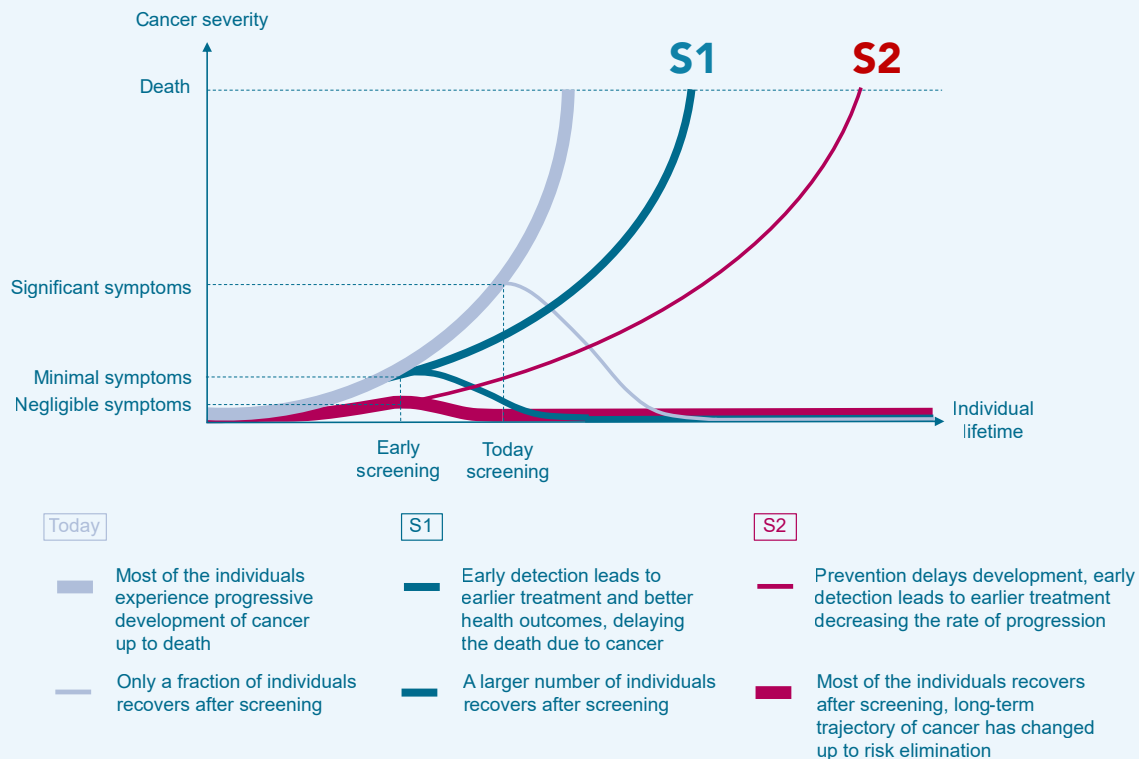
Cancer severity

S1

S2

Death

Significant symptoms

Minimal symptoms

Negligible symptoms

Individual lifetime

Early screening

Today screening

Today

S1

S2

Most of the individuals experience progressive development of cancer up to death

Early detection leads to earlier treatment and better health outcomes, delaying the death due to cancer

Prevention delays development, early detection leads to earlier treatment decreasing the rate of progression

Only a fraction of individuals recovers after screening

A larger number of individuals recovers after screening

Most of the individuals recovers after screening, long-term trajectory of cancer has changed up to risk elimination